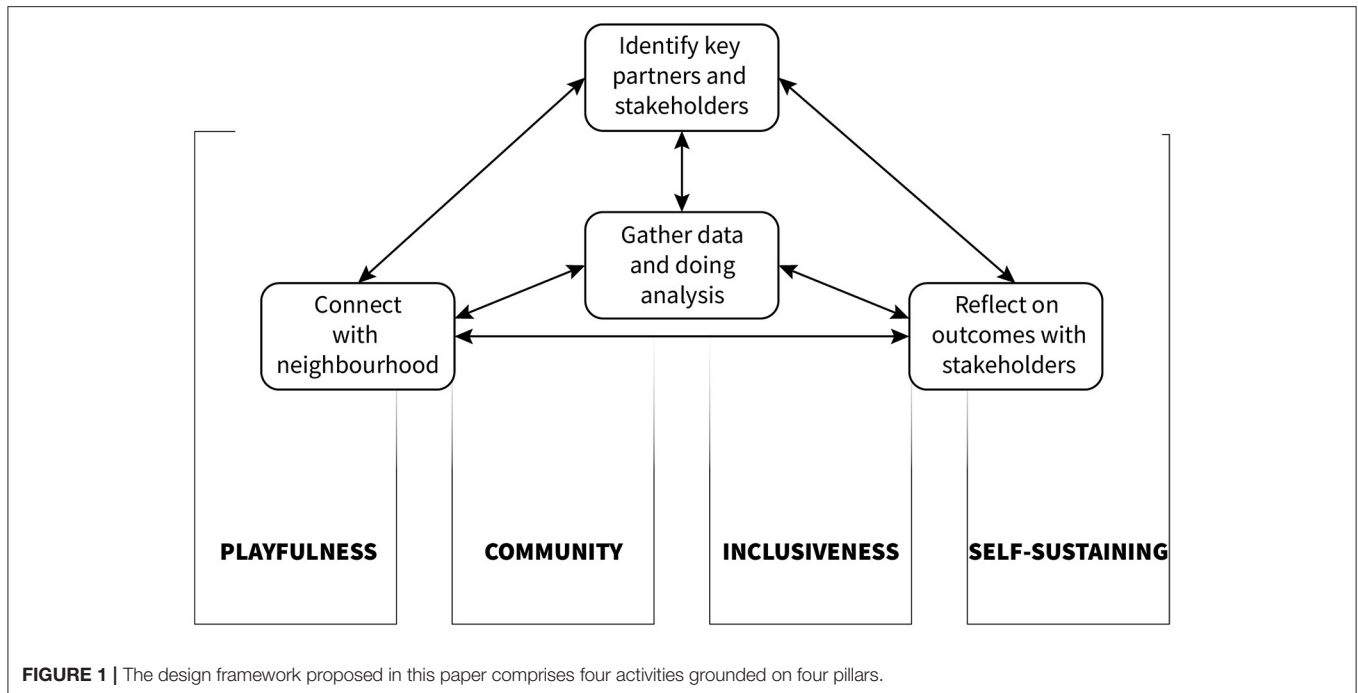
Identify key partners and stakeholders

Gather data and doing analysis

Connect with neighbourhood

Reflect on outcomes with stakeholders

PLAYFULNESS

COMMUNITY

INCLUSIVENESS

SELF-SUSTAINING

FIGURE 1 | The design framework proposed in this paper comprises four activities grounded on four pillars.